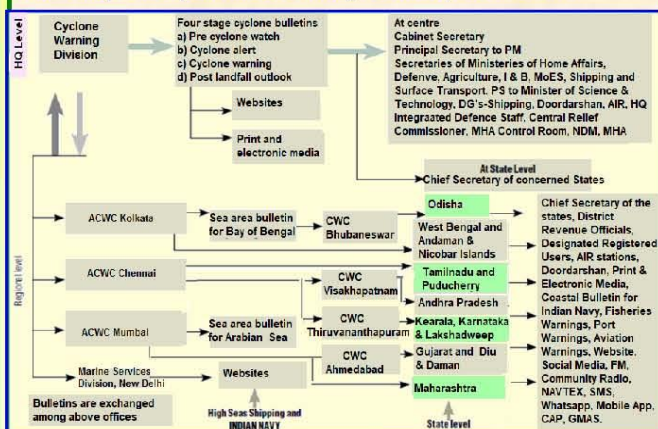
HQ Level

Cyclone Warning Division

Four stage cyclone bulletins
a) Pre cyclone watch
b) Cyclone alert
c) Cyclone warning
d) Post landfall outlook

At centre
Cabinet Secretary
Principal Secretary to PM
Secretaries of Ministeries of Home Affairs, Defence, Agriculture, I & B, MoES, Shipping and Surface Transport, PS to Minister of Science & Technology, DG's-Shipping, Doordarshan, AIR, HQ Integrated Defence Staff, Central Relief Commissioner, MHA Control Room, NDM, MHA

Websites

Print and electronic media

At State Level
Chief Secretary of concerned States

Regional level

ACWC Kolkata

Sea area bulletin for Bay of Bengal

CWC Bhubaneswar

Odisha

West Bengal and Andaman & Nicobar Islands

Chief Secretary of the states, District Revenue Officials, Designated Registered Users, AIR stations, Doordarshan, Print & Electronic Media, Coastal Bulletin for Indian Navy, Fisheries Warnings, Port Warnings, Aviation Warnings, Website, Social Media, FM, Community Radio, NAVTEX, SMS, Whatsapp, Mobile App, CAP, GMAS.

ACWC Chennai

CWC Visakhapatnam

Tamilnadu and Puducherry

Andhra Pradesh

ACWC Mumbai

Sea area bulletin for Arabian Sea

CWC Thiruvananthapuram

Kearala, Karnataka & Lakshadweep

CWC Ahmedabad

Gujarat and Diu & Daman

Maharashtra

Marine Services Division, New Delhi

Websites

Bulletins are exchanged among above offices

High Seas Shipping and INDIAN NAVY

State level